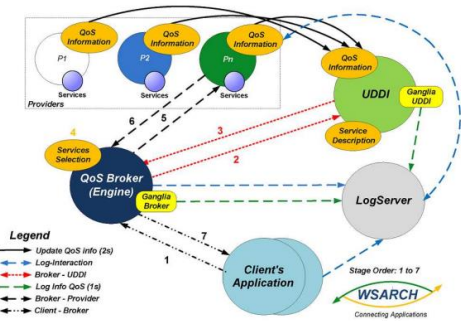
QoS Information

QoS Information

QoS Information

P1

P2

Pn

Services

Services

Services

Providers

QoS Information

UDDI

Ganglia UDDI

Service Description

6

5

3

2

4

Services Selection

QoS Broker (Engine)

Ganglia Broker

LogServer

7

1

Client's Application

Legend

Update QoS info (2s)

Log-Interaction

Broker - UDDI

Log Info QoS (1s)

Broker - Provider

Client - Broker

Stage Order: 1 to 7

WSARCH

Connecting Applications